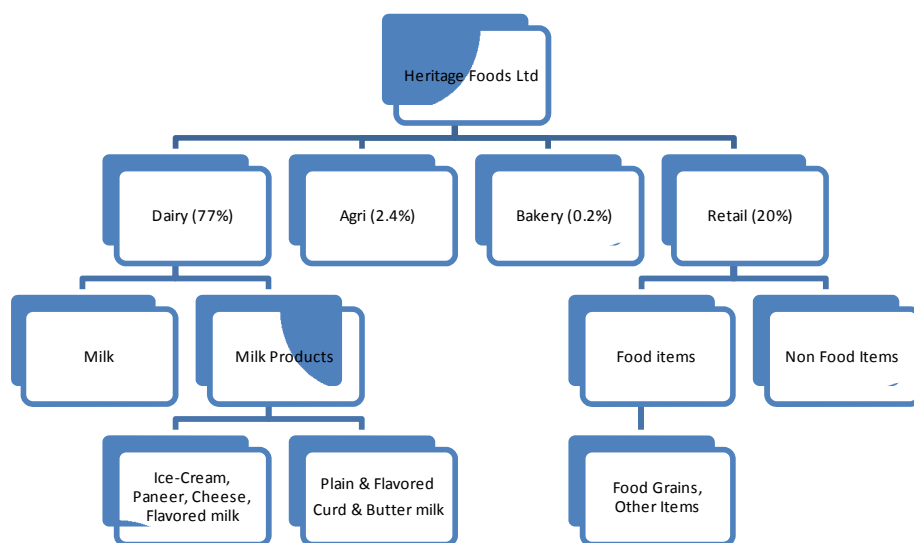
Heritage Foods Ltd

Dairy (77%)

Agri (2.4%)

Bakery (0.2%)

Retail (20%)

Milk

Milk Products

Food items

Non Food Items

Ice-Cream, Paneer, Cheese, Flavored milk

Plain & Flavored Curd & Butter milk

Food Grains, Other Items